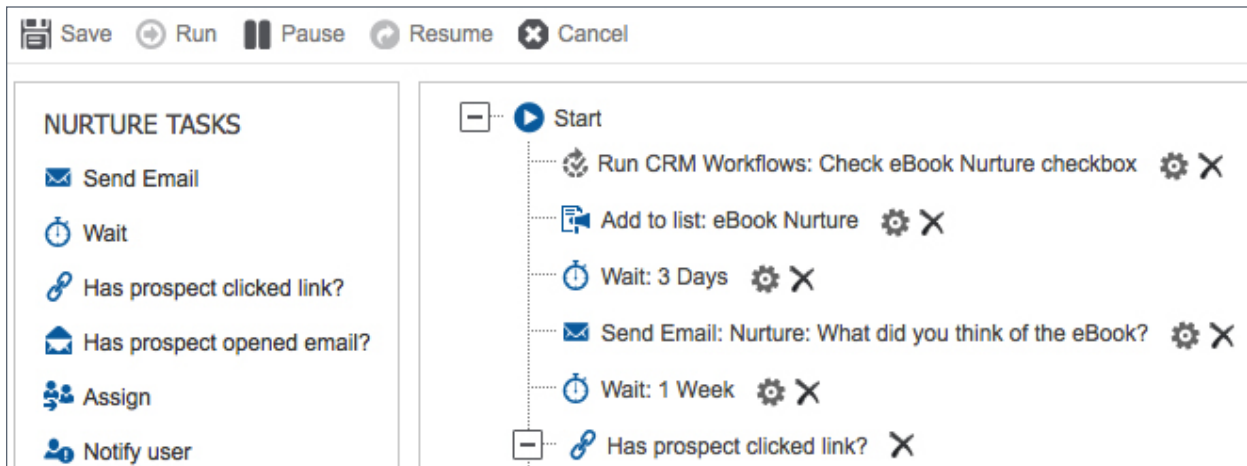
Save Run Pause Resume Cancel

NURTURE TASKS

Send Email

Wait

Has prospect clicked link?

Has prospect opened email?

Assign

Notify user

Start

Run CRM Workflows: Check eBook Nurture checkbox

Add to list: eBook Nurture

Wait: 3 Days

Send Email: Nurture: What did you think of the eBook?

Wait: 1 Week

Has prospect clicked link?